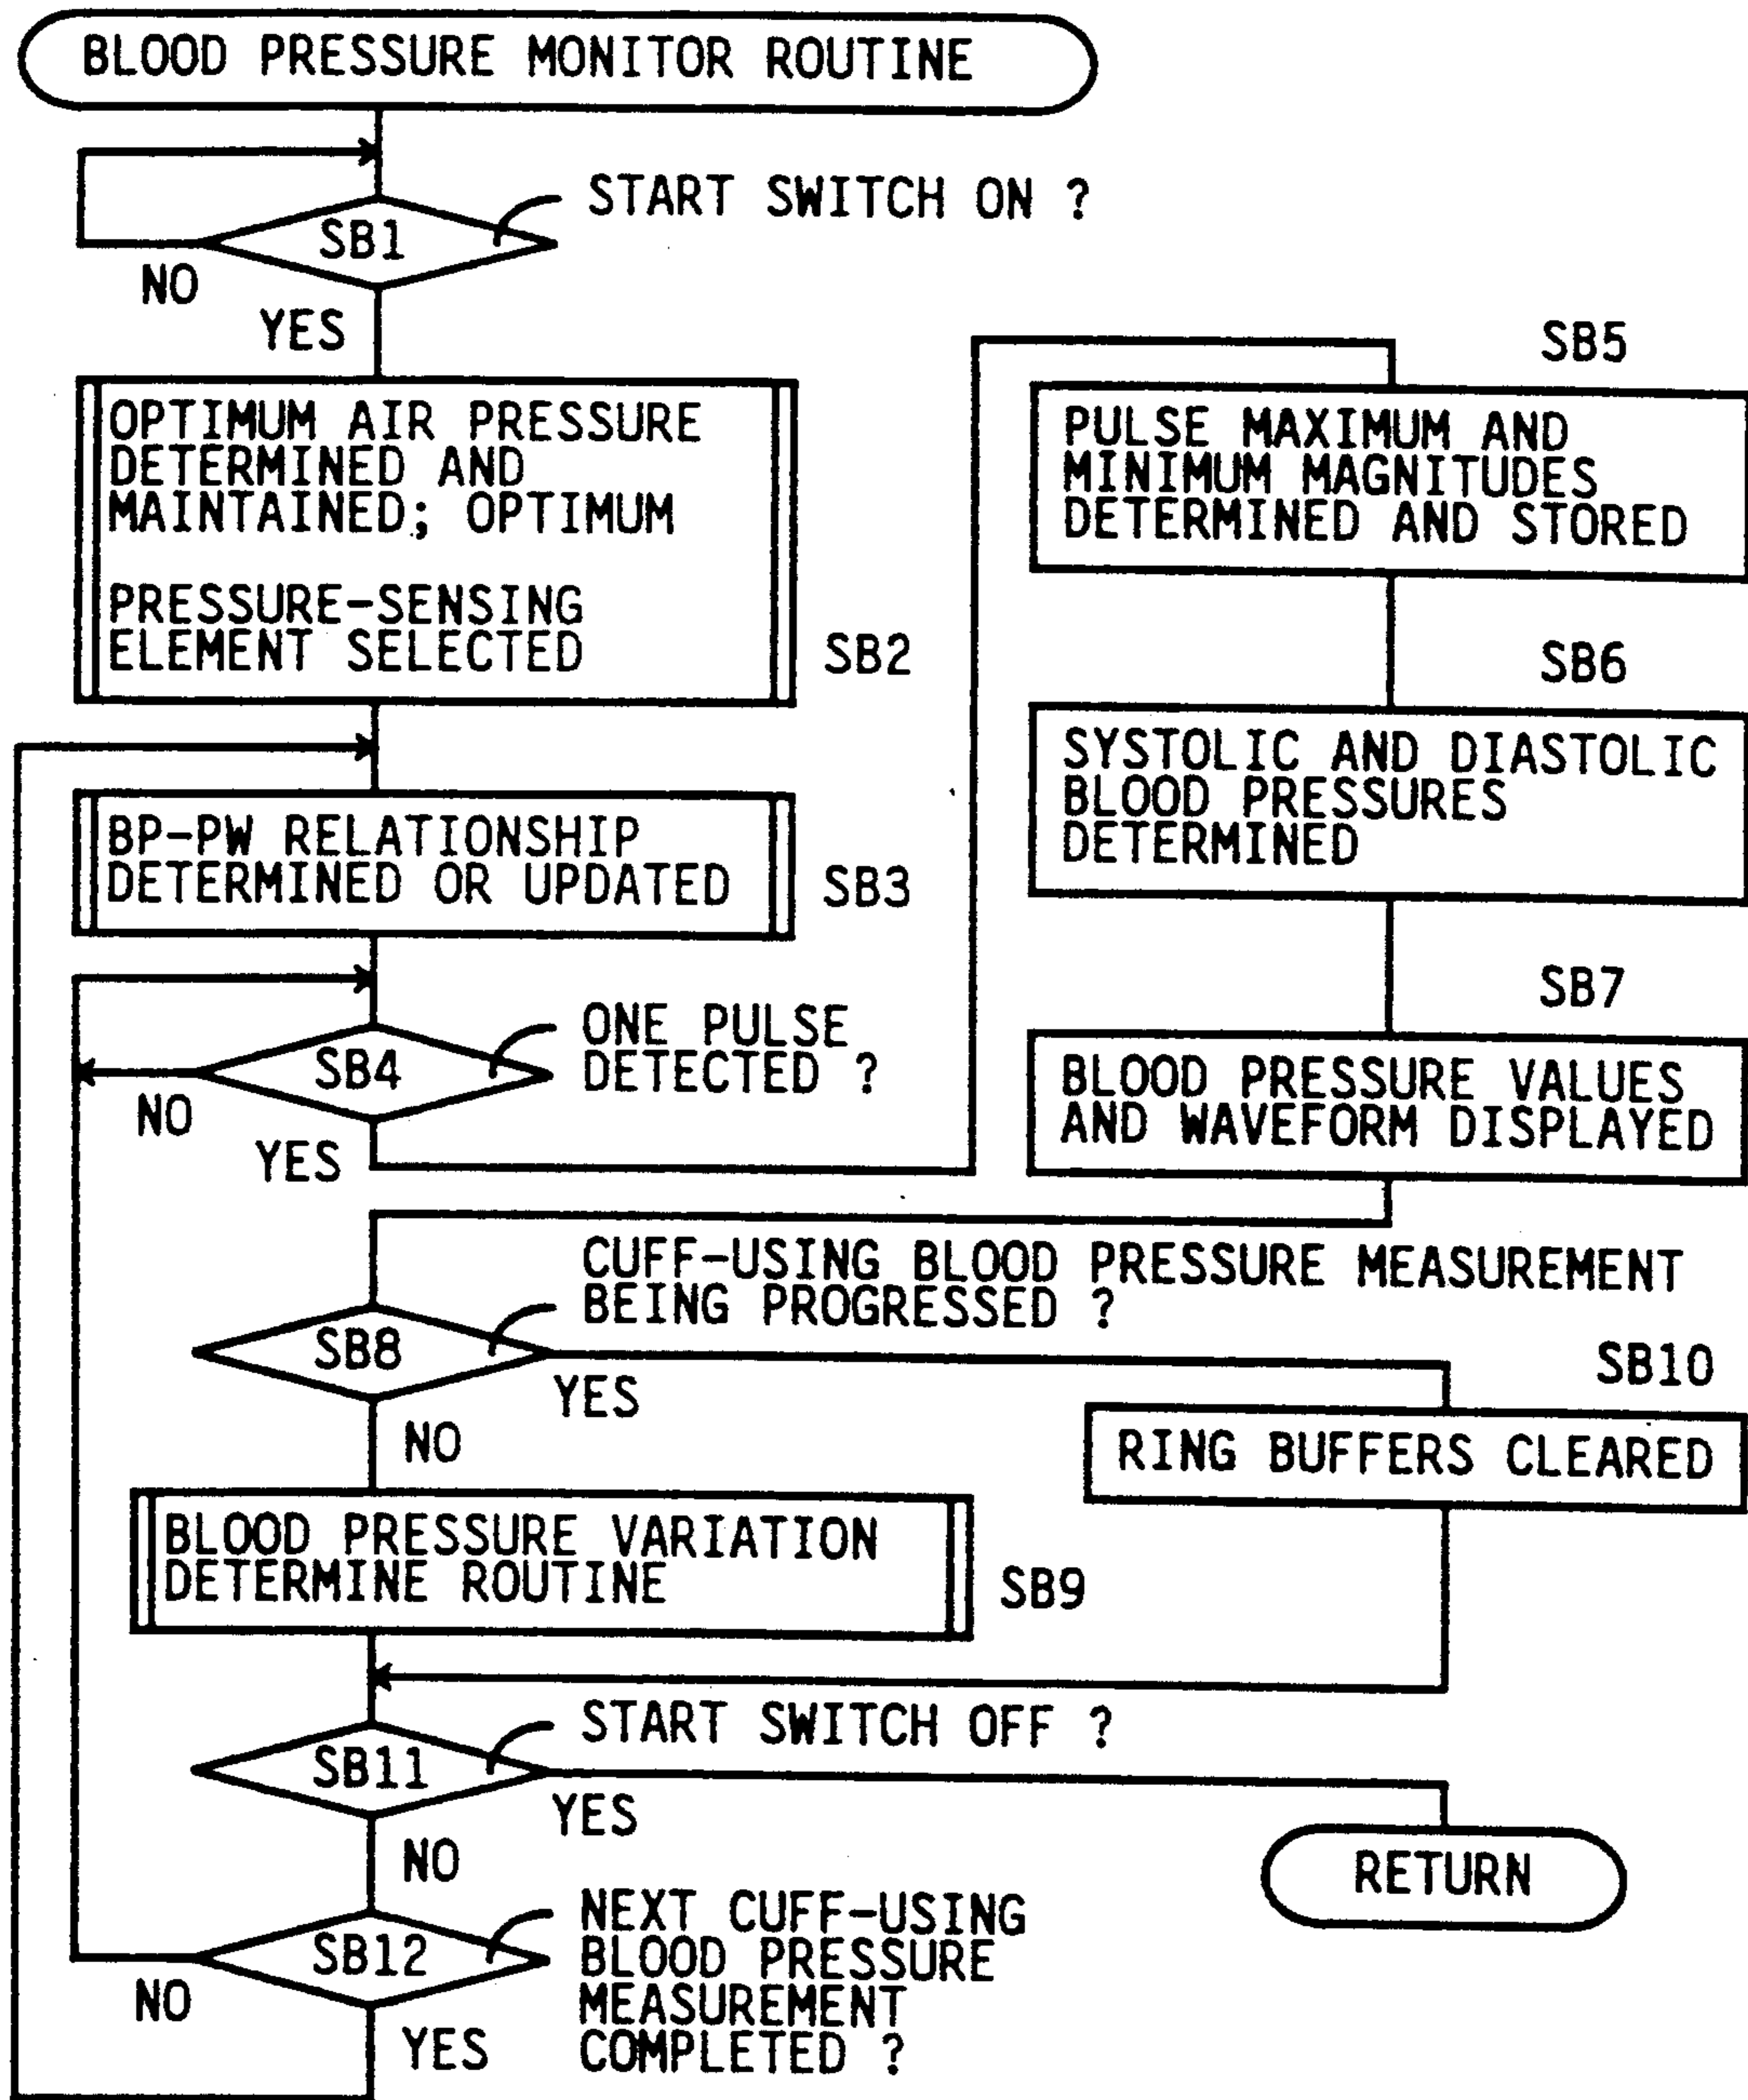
BLOOD PRESSURE MONITOR ROUTINE

SB1

START SWITCH ON ?

NO

YES

OPTIMUM AIR PRESSURE DETERMINED AND MAINTAINED; OPTIMUM

PRESSURE-SENSING ELEMENT SELECTED

SB2

BP-PW RELATIONSHIP DETERMINED OR UPDATED

SB3

SB4

ONE PULSE DETECTED ?

NO

YES

SB5

PULSE MAXIMUM AND MINIMUM MAGNITUDES DETERMINED AND STORED

SB6

SYSTOLIC AND DIASTOLIC BLOOD PRESSURES DETERMINED

SB7

BLOOD PRESSURE VALUES AND WAVEFORM DISPLAYED

CUFF-USING BLOOD PRESSURE MEASUREMENT BEING PROGRESSED ?

SB8

YES

NO

SB10

RING BUFFERS CLEARED

BLOOD PRESSURE VARIATION DETERMINE ROUTINE

SB9

START SWITCH OFF ?

SB11

YES

NO

RETURN

SB12

NEXT CUFF-USING BLOOD PRESSURE MEASUREMENT COMPLETED ?

NO

YES